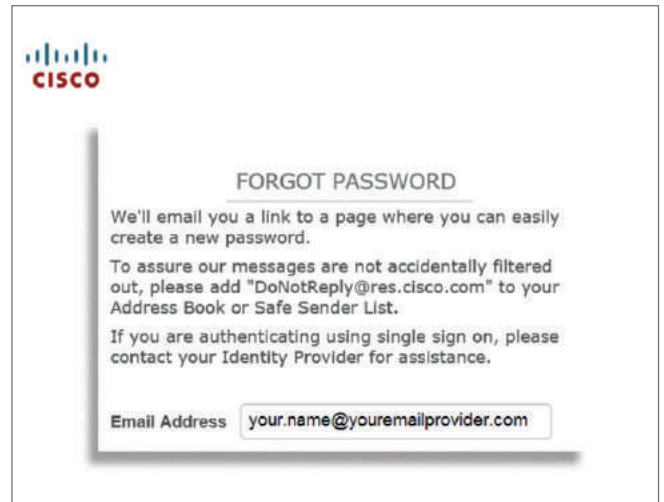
cisco

FORGOT PASSWORD

We'll email you a link to a page where you can easily create a new password.

To assure our messages are not accidentally filtered out, please add "DoNotReply@res.cisco.com" to your Address Book or Safe Sender List.

If you are authenticating using single sign on, please contact your Identity Provider for assistance.

Email Address your.name@youremailprovider.com